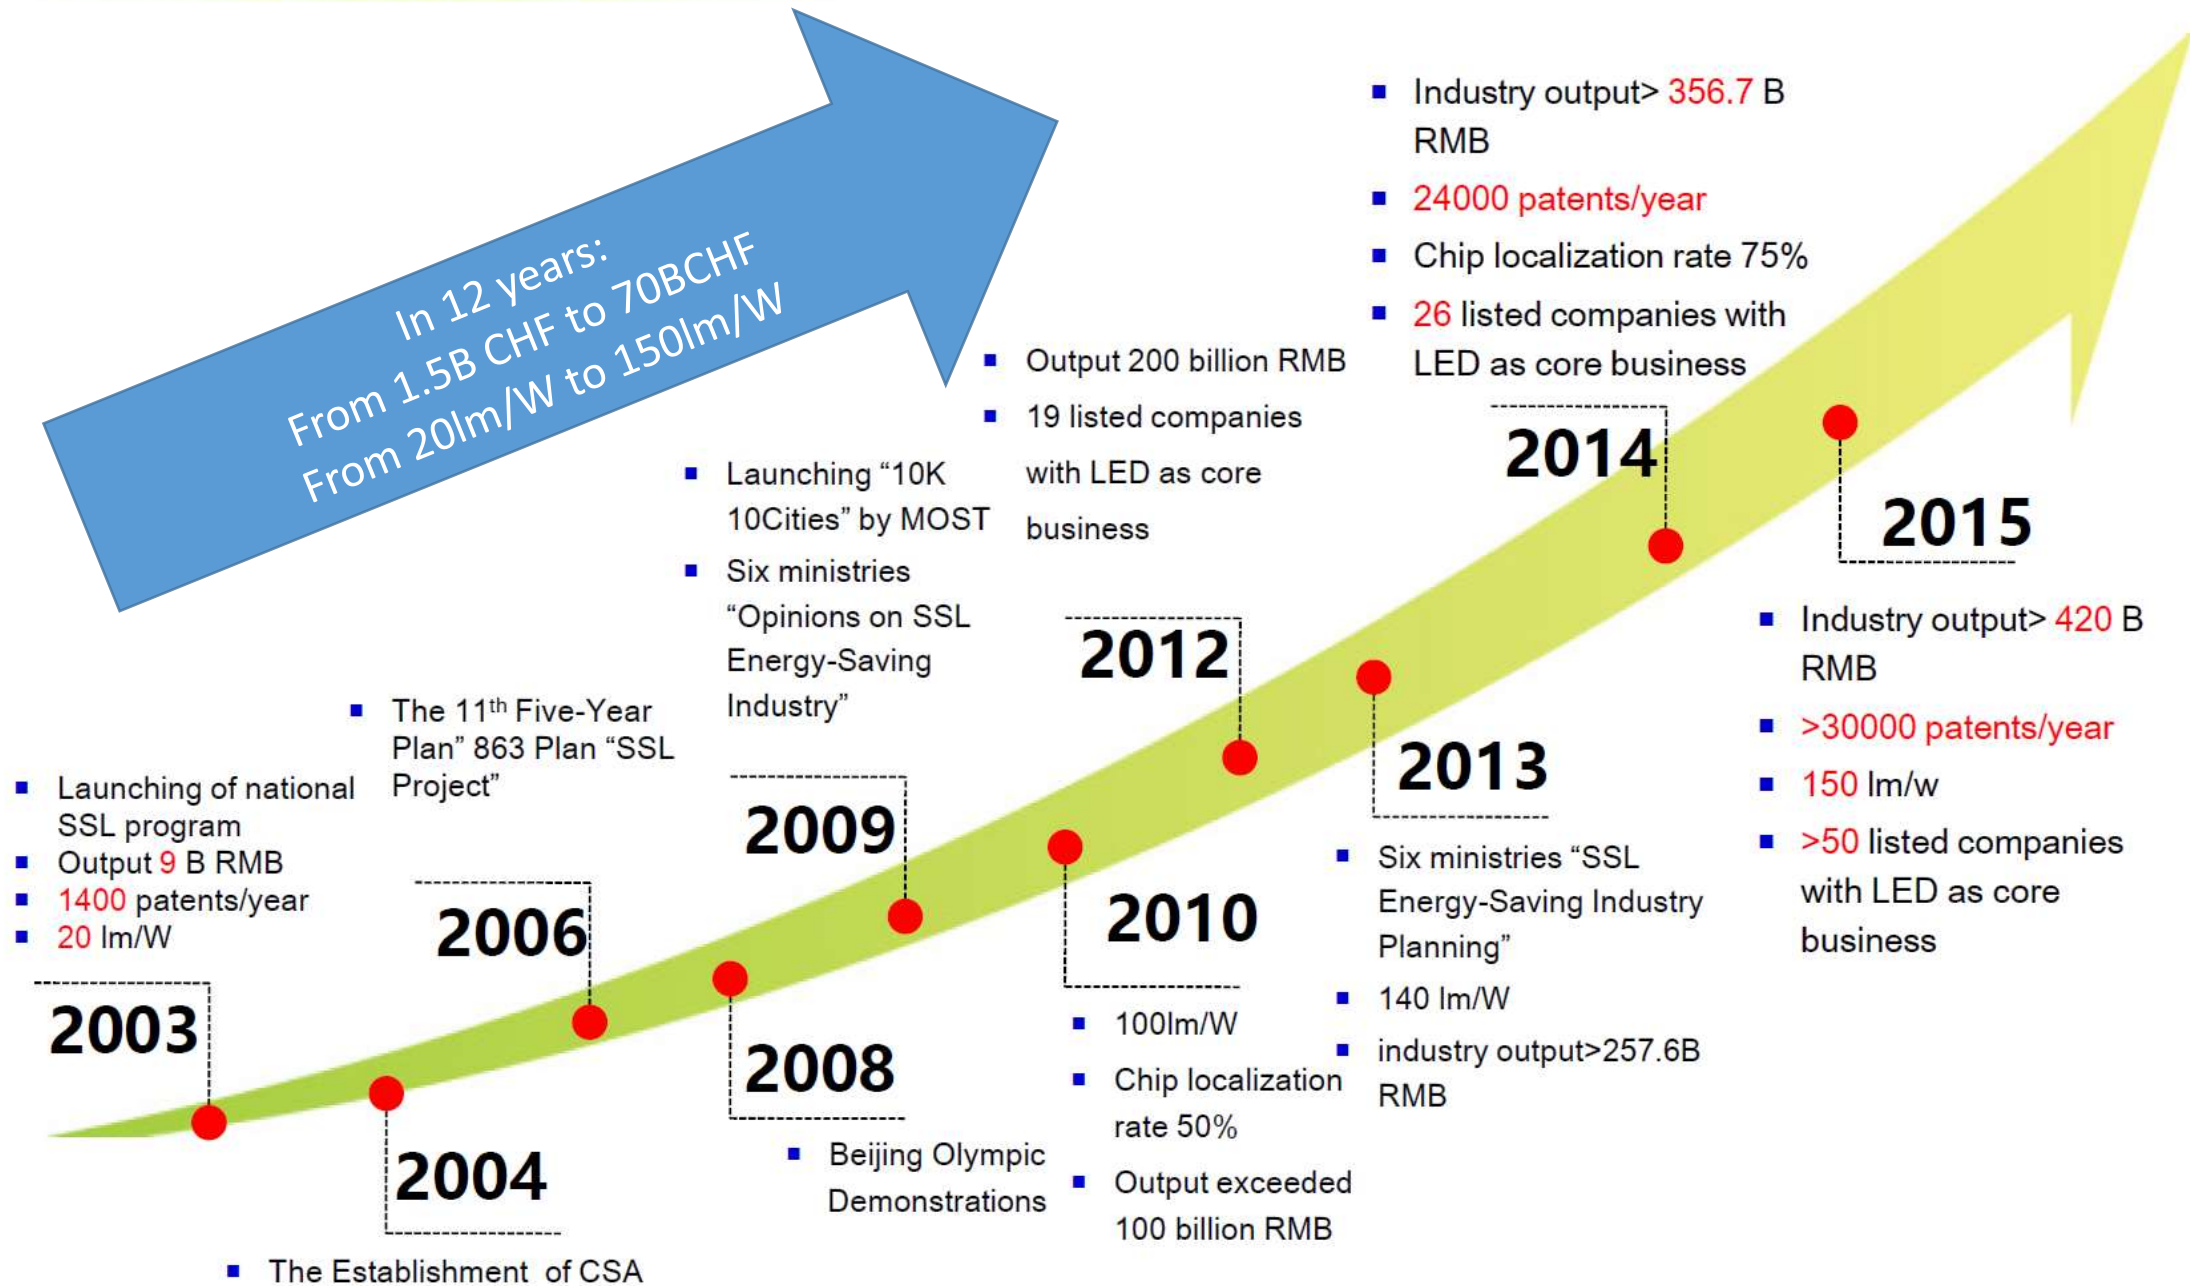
In 12 years:
From 1.5B CHF to 70BCHF
From 20lm/W to 150lm/W

▪ Industry output> 356.7 B RMB
▪ 24000 patents/year
▪ Chip localization rate 75%
▪ 26 listed companies with LED as core business

2014

2015

▪ Industry output> 420 B RMB
▪ >30000 patents/year
▪ 150 lm/w
▪ >50 listed companies with LED as core business

▪ Output 200 billion RMB
▪ 19 listed companies with LED as core business

2012

▪ Launching "10K 10Cities" by MOST
▪ Six ministries "Opinions on SSL Energy-Saving Industry"

2009

▪ The 11$^{th}$ Five-Year Plan" 863 Plan "SSL Project"

▪ Launching of national SSL program
▪ Output 9 B RMB
▪ 1400 patents/year
▪ 20 lm/W

2006

2003

2004

▪ The Establishment of CSA

2008

▪ Beijing Olympic Demonstrations

2010

▪ 100lm/W
▪ Chip localization rate 50%
▪ Output exceeded 100 billion RMB

2013

▪ Six ministries "SSL Energy-Saving Industry Planning"
▪ 140 lm/W
▪ industry output>257.6B RMB